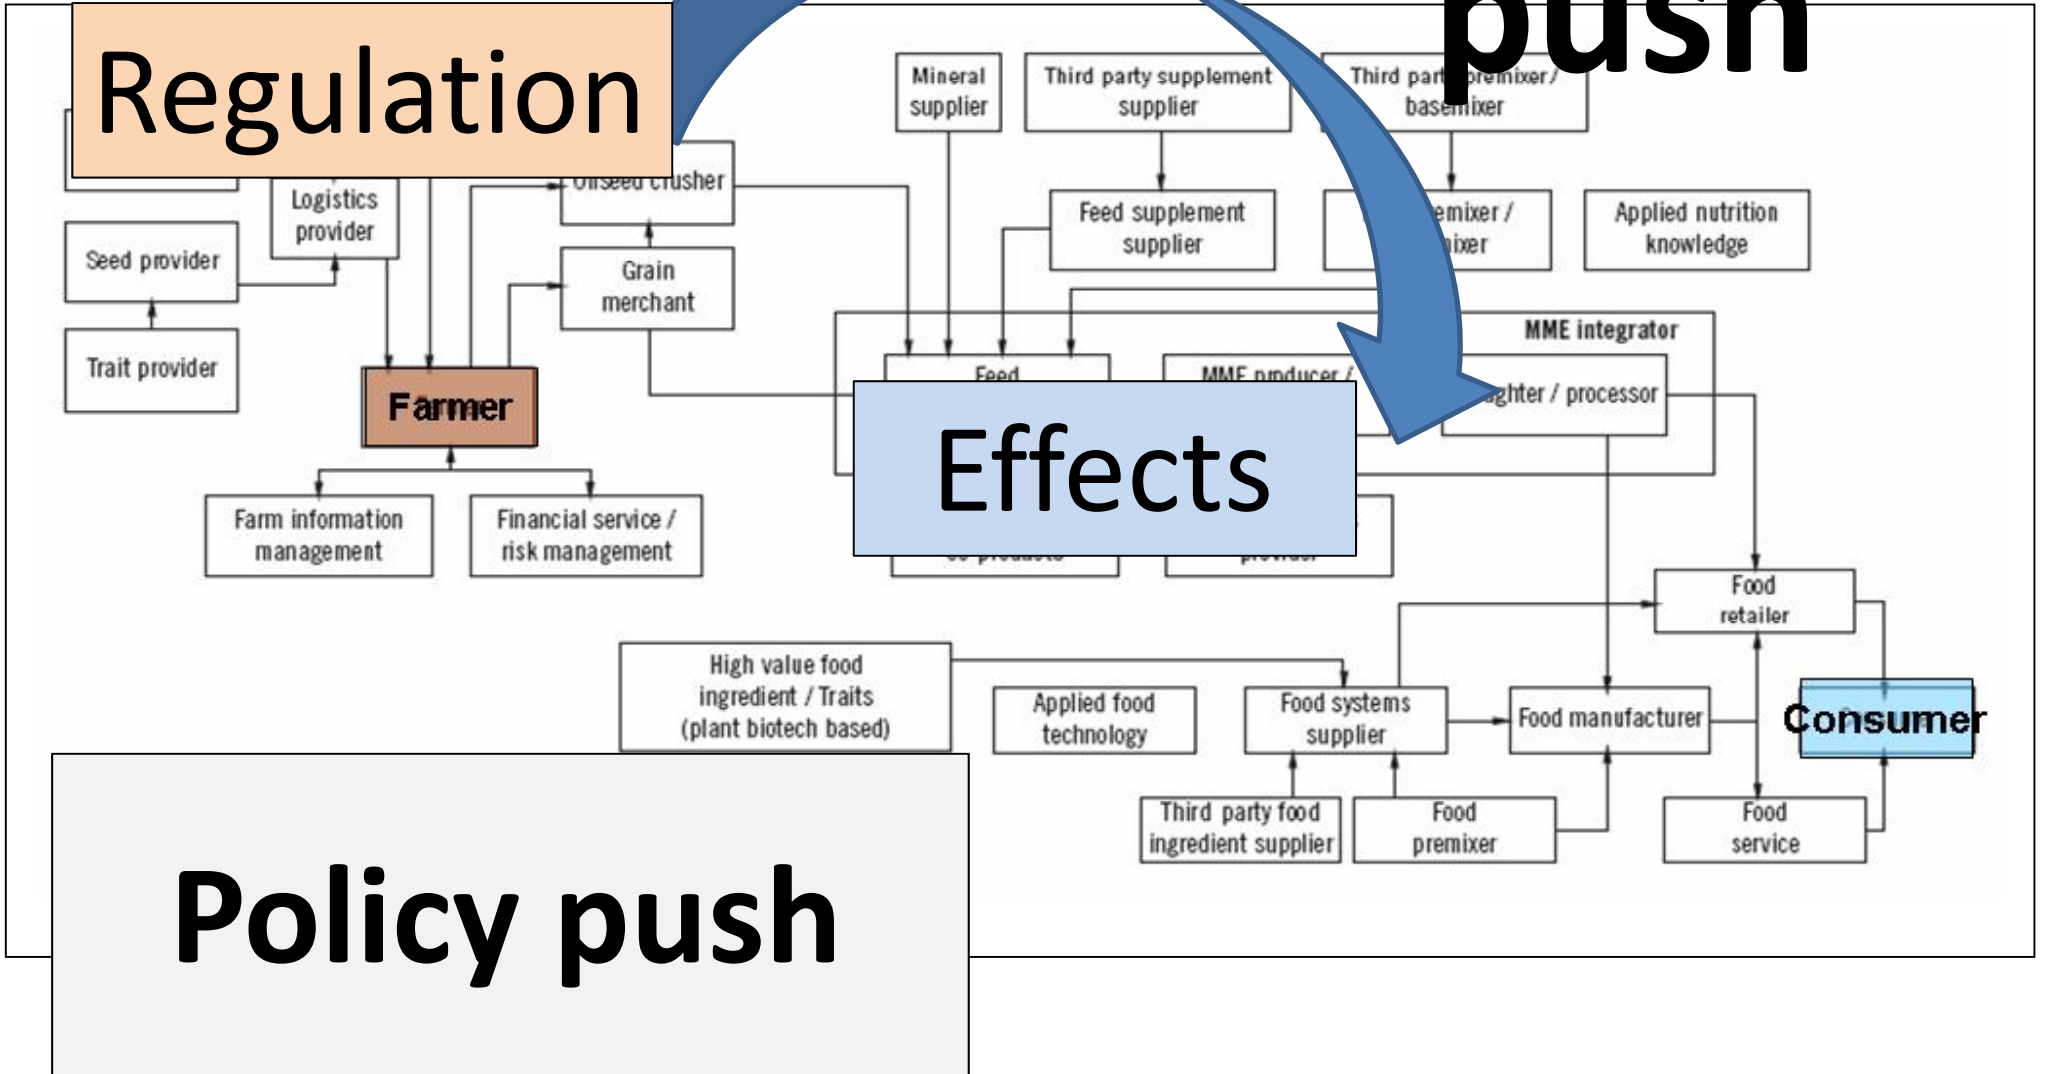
Regulation

push

Mineral supplier

Third party supplement supplier

Third part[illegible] premixer / basemixer

Logistics provider

Oilseed crusher

Feed supplement supplier

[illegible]emixer / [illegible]ixer

Applied nutrition knowledge

Seed provider

Grain merchant

MME integrator

Trait provider

Farmer

Feed

MME producer /

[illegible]ghter / processor

Effects

Farm information management

Financial service / risk management

Food retailer

High value food ingredient / Traits (plant biotech based)

Applied food technology

Food systems supplier

Food manufacturer

Consumer

Third party food ingredient supplier

Food premixer

Food service

Policy push